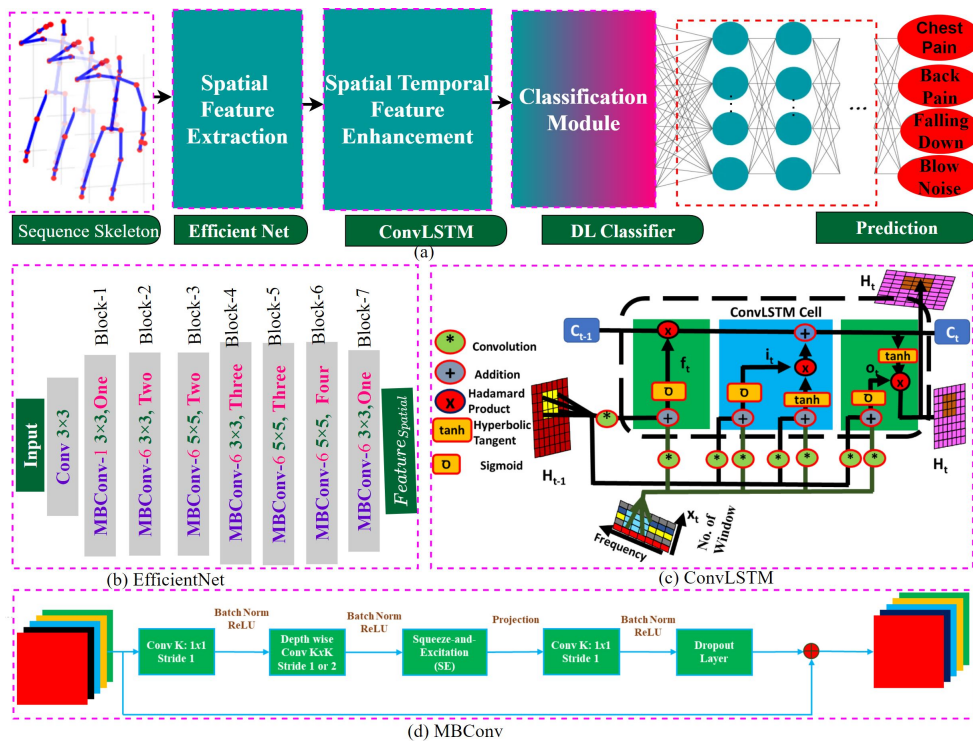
Spatial Feature Extraction

Spatial Temporal Feature Enhancement

Classification Module

...

Chest Pain

Back Pain

Falling Down

Blow Noise

Sequence Skeleton

Efficient Net

ConvLSTM

DL Classifier

Prediction

(a)

Input

Conv 3×3

Block-1
MBConv-1 3×3, One

Block-2
MBConv-6 3×3, Two

Block-3
MBConv-6 5×5, Two

Block-4
MBConv-6 3×3, Three

Block-5
MBConv-6 5×5, Three

Block-6
MBConv-6 5×5, Four

Block-7
MBConv-6 3×3, One

$Feature_{Spatial}$

(b) EfficientNet

$H_t$

ConvLSTM Cell

$C_{t-1}$

$C_t$

* Convolution

+ Addition

x Hadamard Product

tanh Hyperbolic Tangent

σ Sigmoid

$f_t$

$i_t$

$o_t$

tanh

tanh

σ

σ

σ

$H_{t-1}$

$H_t$

$x_t$

Frequency

No. of Window

(c) ConvLSTM

Conv K: 1x1 Stride 1

Batch Norm ReLU

Depth wise Conv KxK Stride 1 or 2

Batch Norm ReLU

Squeeze-and-Excitation (SE)

Projection

Conv K: 1x1 Stride 1

Batch Norm ReLU

Dropout Layer

(d) MBConv